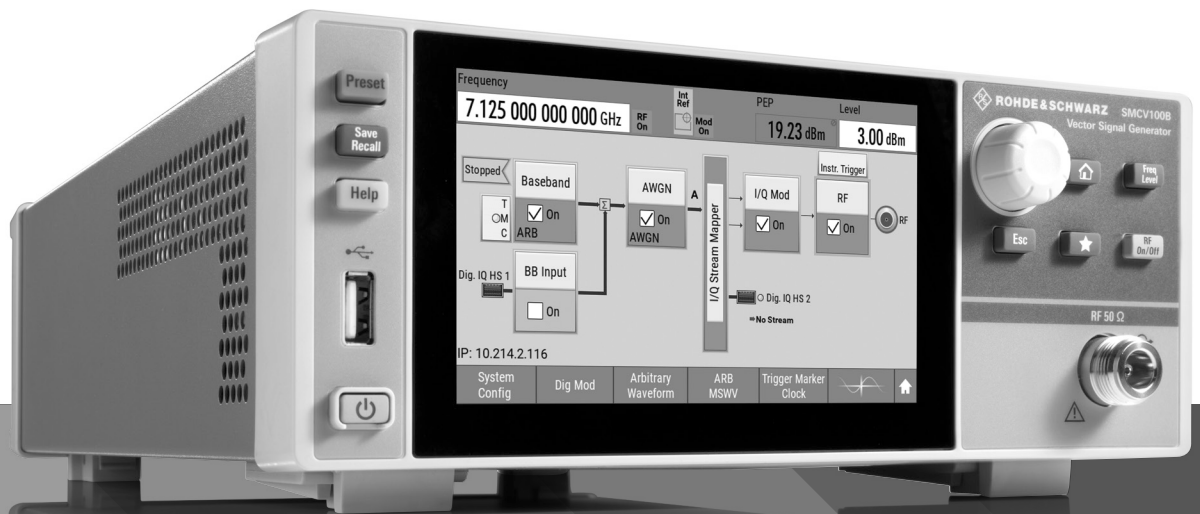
Preset
Save Recall
Help

Frequency
7.125 000 000 000 GHz
RF On
Int Ref
Mod On
PEP
19.23 dBm
Level
3.00 dBm

Stopped
T
M
C
Baseband
On
ARB
Σ
AWGN
On
AWGN
A
I/Q Stream Mapper
Instr. Trigger
I/Q Mod
On
RF
On
RF
Dig. IQ HS 1
BB Input
On
Dig. IQ HS 2
No Stream
IP: 10.214.2.116

System Config
Dig Mod
Arbitrary Waveform
ARB MSWV
Trigger Marker Clock

ROHDE&SCHWARZ SMCV100B
Vector Signal Generator
Freq Level
Esc
RF On/Off
RF 50 Ω